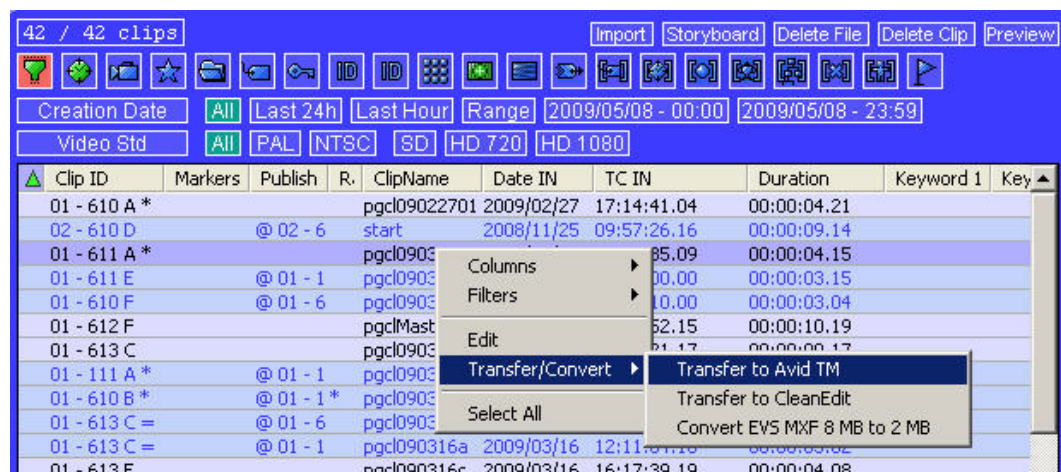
42 / 42 clips

Import Storyboard Delete File Delete Clip Preview

ID ID

Creation Date All Last 24h Last Hour Range 2009/05/08 - 00:00 2009/05/08 - 23:59

Video Std All PAL NTSC SD HD 720 HD 1080

| Clip ID | Markers | Publish | R. | ClipName | Date IN | TC IN | Duration | Keyword 1 | Key |
|---|---|---|---|---|---|---|---|---|---|
| 01 - 610 A * | | | | pgcl09022701 | 2009/02/27 | 17:14:41.04 | 00:00:04.21 | | |
| 02 - 610 D | | @ 02 - 6 | | start | 2008/11/25 | 09:57:26.16 | 00:00:09.14 | | |
| 01 - 611 A * | | | | pgcl0903 | | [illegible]35.09 | 00:00:04.15 | | |
| 01 - 611 E | | @ 01 - 1 | | pgcl0903 | | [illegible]00.00 | 00:00:03.15 | | |
| 01 - 610 F | | @ 01 - 6 | | pgcl0903 | | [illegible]10.00 | 00:00:03.04 | | |
| 01 - 612 F | | | | pgclMast | | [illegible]52.15 | 00:00:10.19 | | |
| 01 - 613 C | | | | pgcl0903 | | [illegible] | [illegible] | | |
| 01 - 111 A * | | @ 01 - 1 | | pgcl0903 | | | | | |
| 01 - 610 B * | | @ 01 - 1 * | | pgcl0903 | | | | | |
| 01 - 613 C = | | @ 01 - 6 | | pgcl0903 | | | | | |
| 01 - 613 C = | | @ 01 - 1 | | pgcl090316a | 2009/03/16 | 12:11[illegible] | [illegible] | | |
| 01 - 613 E | | | | pgcl090316c | 2009/03/16 | 16:17:39.19 | 00:00:04.08 | | |

Columns
Filters
Edit
Transfer/Convert
Select All

Transfer to Avid TM
Transfer to CleanEdit
Convert EVS MXF 8 MB to 2 MB